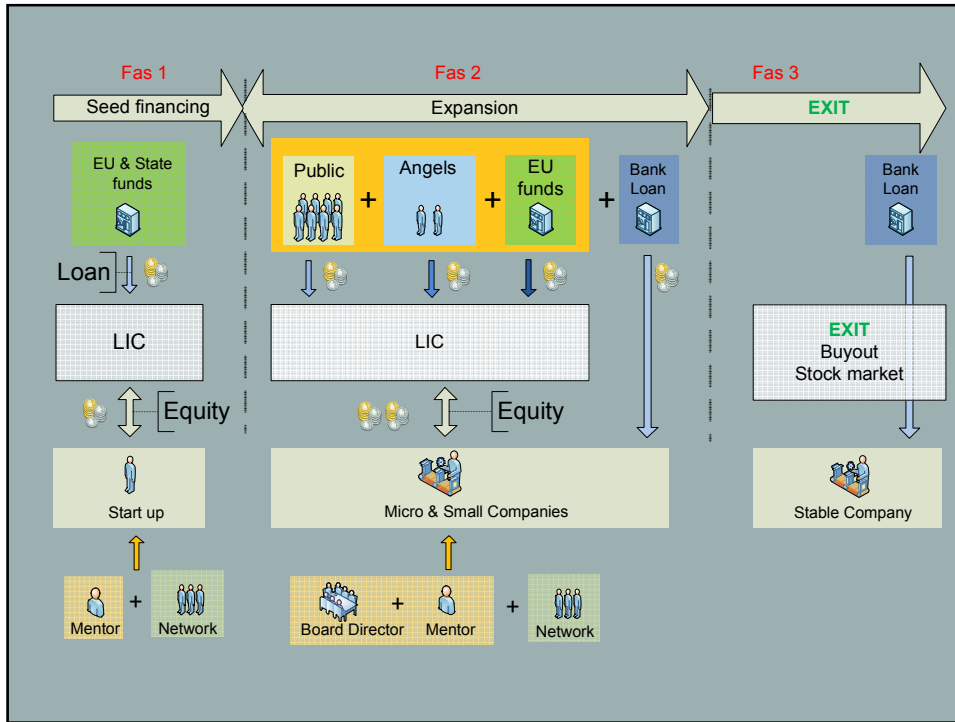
Fas 1

Seed financing

EU & State funds

Loan

LIC

Equity

Start up

Mentor + Network

Fas 2

Expansion

Public + Angels + EU funds + Bank Loan

LIC

Equity

Micro & Small Companies

Board Director + Mentor + Network

Fas 3

EXIT

Bank Loan

EXIT
Buyout
Stock market

Stable Company